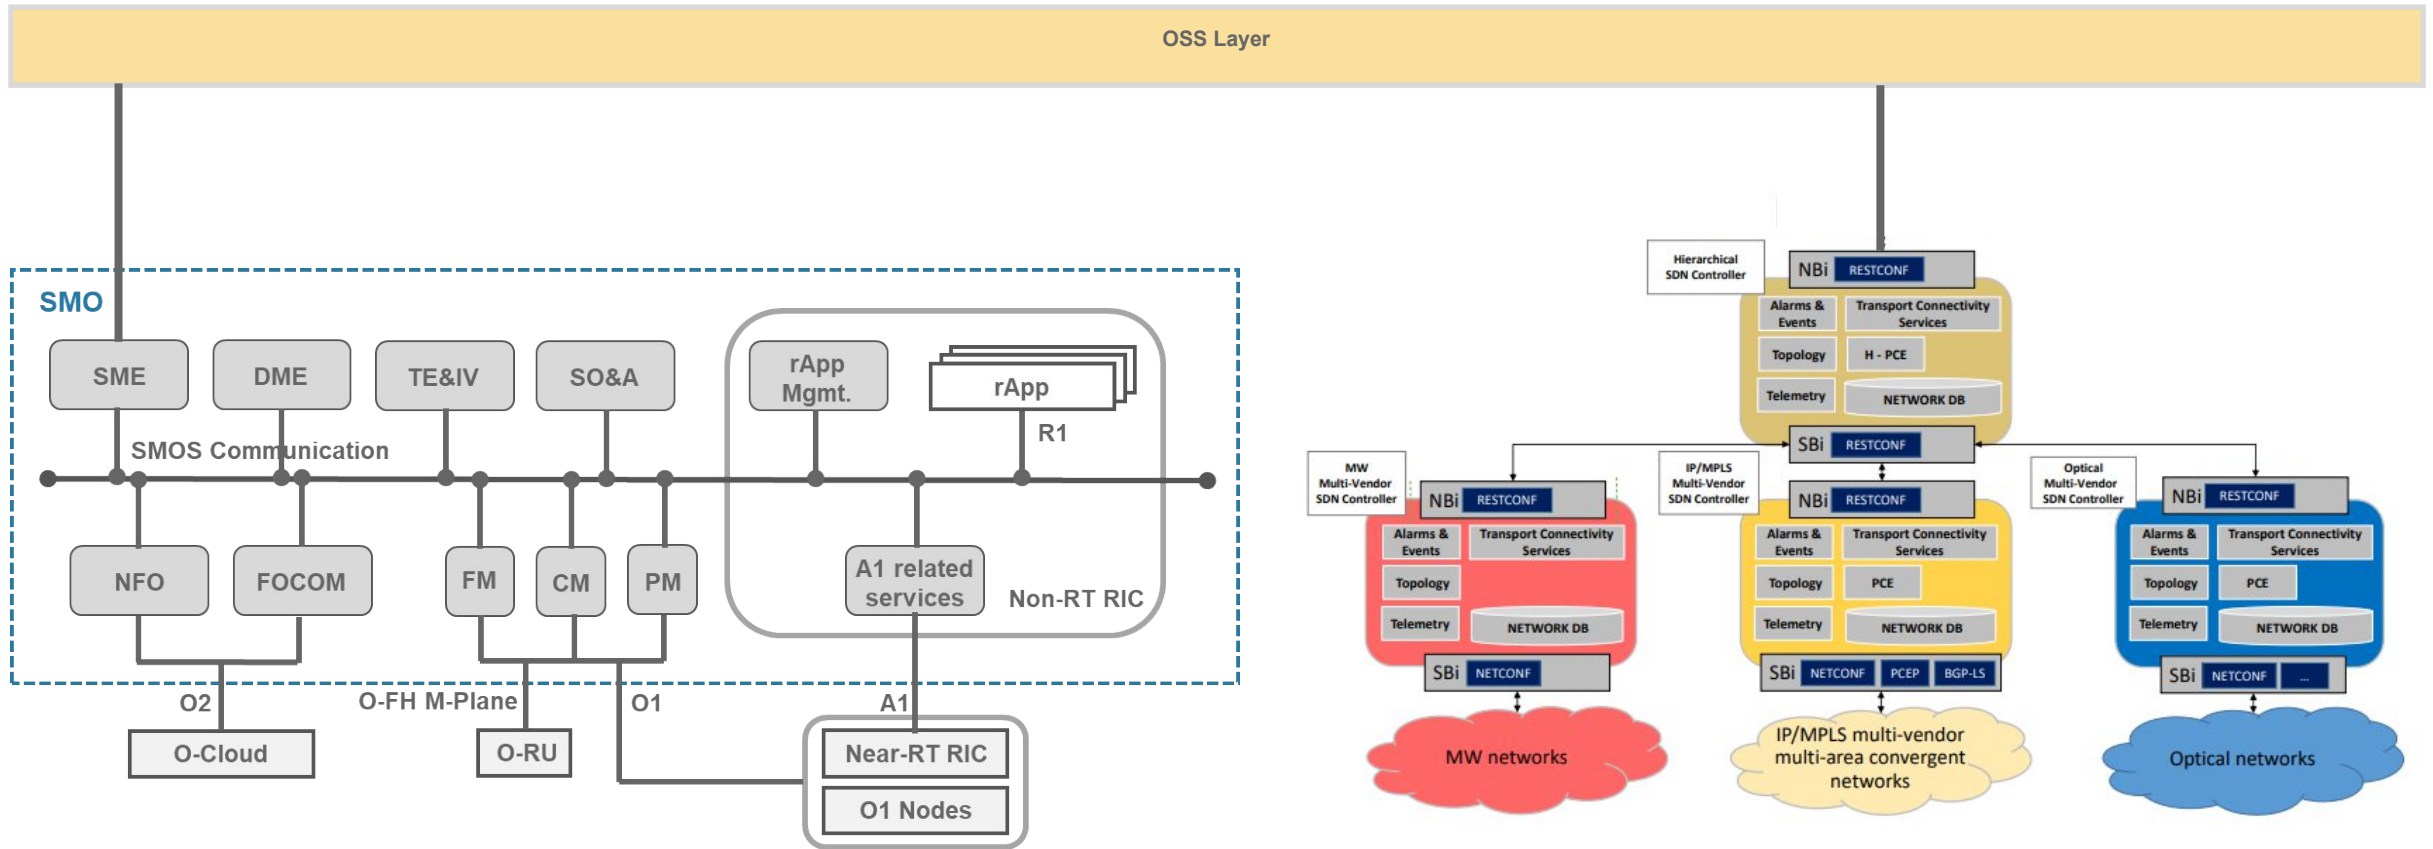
OSS Layer

SMO

SME

DME

TE&IV

SO&A

rApp Mgmt.

rApp

R1

SMOS Communication

NFO

FOCOM

FM

CM

PM

A1 related services

Non-RT RIC

O2

O-FH M-Plane

O1

A1

O-Cloud

O-RU

Near-RT RIC

O1 Nodes

Hierarchical SDN Controller

NBi RESTCONF

Alarms & Events

Transport Connectivity Services

Topology

H - PCE

Telemetry

NETWORK DB

SBi RESTCONF

MW Multi-Vendor SDN Controller

NBi RESTCONF

Alarms & Events

Transport Connectivity Services

Topology

Telemetry

NETWORK DB

SBi NETCONF

MW networks

IP/MPLS Multi-Vendor SDN Controller

NBi RESTCONF

Alarms & Events

Transport Connectivity Services

Topology

PCE

Telemetry

NETWORK DB

SBi NETCONF PCEP BGP-LS

IP/MPLS multi-vendor multi-area convergent networks

Optical Multi-Vendor SDN Controller

NBi RESTCONF

Alarms & Events

Transport Connectivity Services

Topology

PCE

Telemetry

NETWORK DB

SBi NETCONF ...

Optical networks